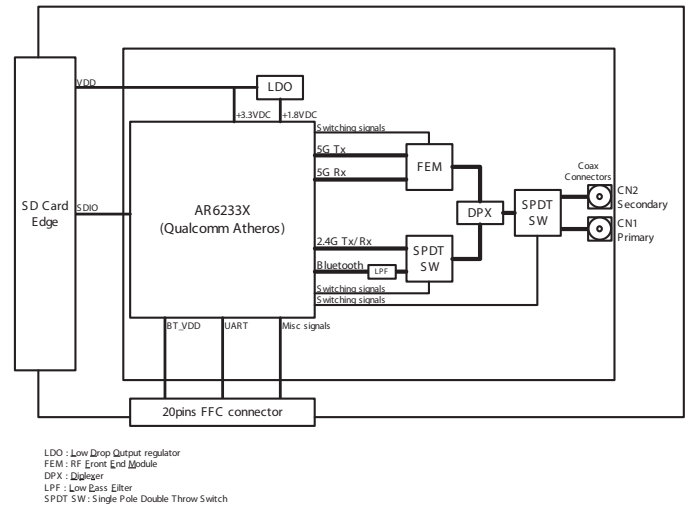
SD Card Edge

VDD

SDIO

LDO

+3.3VDC

+1.8VDC

AR6233X
(Qualcomm Atheros)

Switching signals

5G Tx

5G Rx

FEM

DPX

SPDT SW

Coax Connectors

CN2 Secondary

CN1 Primary

2.4G Tx/ Rx

Bluetooth

LPF

SPDT SW

Switching signals

Switching signals

BT_VDD

UART

Misc signals

20pins FFC connector

LDO : Low Drop Output regulator
FEM : RF Front End Module
DPX : Diplexer
LPF : Low Pass Filter
SPDT SW : Single Pole Double Throw Switch